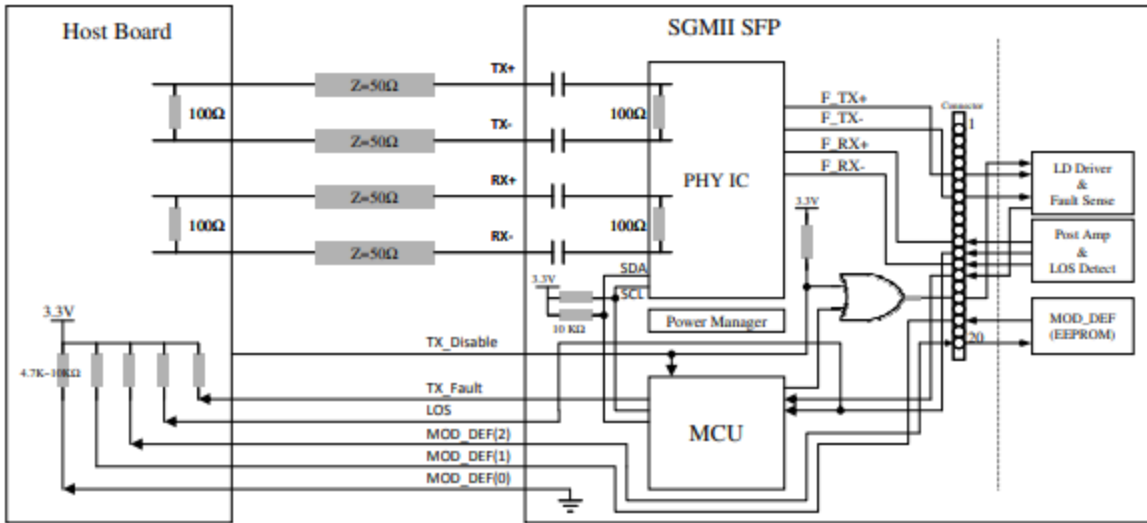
Host Board

SGMII SFP

TX+

Z=50Ω

100Ω

TX-

Z=50Ω

100Ω

RX+

Z=50Ω

100Ω

RX-

Z=50Ω

100Ω

PHY IC

F_TX+

F_TX-

F_RX+

F_RX-

Connector

1

20

LD Driver
&
Fault Sense

Post Amp
&
LOS Detect

MOD_DEF
(EEPROM)

3.3V

3.3V

SDA

SCL

10 KΩ

Power Manager

3.3V

4.7K~10KΩ

TX_Disable

TX_Fault

LOS

MOD_DEF(2)

MOD_DEF(1)

MOD_DEF(0)

MCU